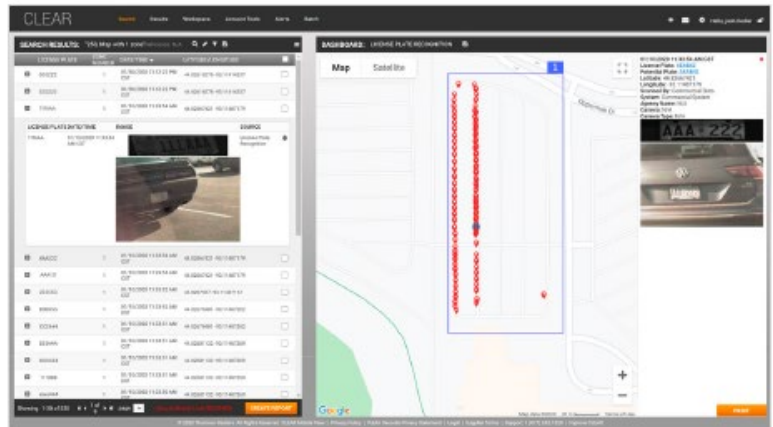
CLEAR

SEARCH RESULTS:

DASHBOARD: LICENSE PLATE RECOGNITION

LICENSE PLATE

DATE/TIME

LATITUDE / LONGITUDE

LICENSE PLATE DATE/TIME

IMAGE

SOURCE

Map

Satellite

1

AAA 222

+

−

Google

CREATE REPORT